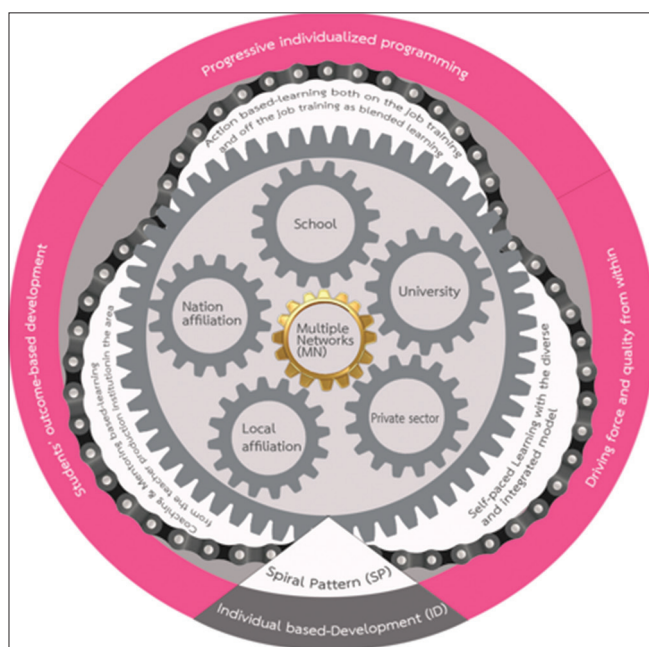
Progressive individualized programming

Action based-learning both on the job training and off the job training as blended learning

Students' outcome-based development

Driving force and quality from within

School

University

Nation affiliation

Multiple Networks (MN)

Local affiliation

Private sector

Coaching & Mentoring based-learning from the teacher production institution in the area

Self-paced Learning with the diverse and integrated model

Spiral Pattern (SP)

Individual based-Development (ID)